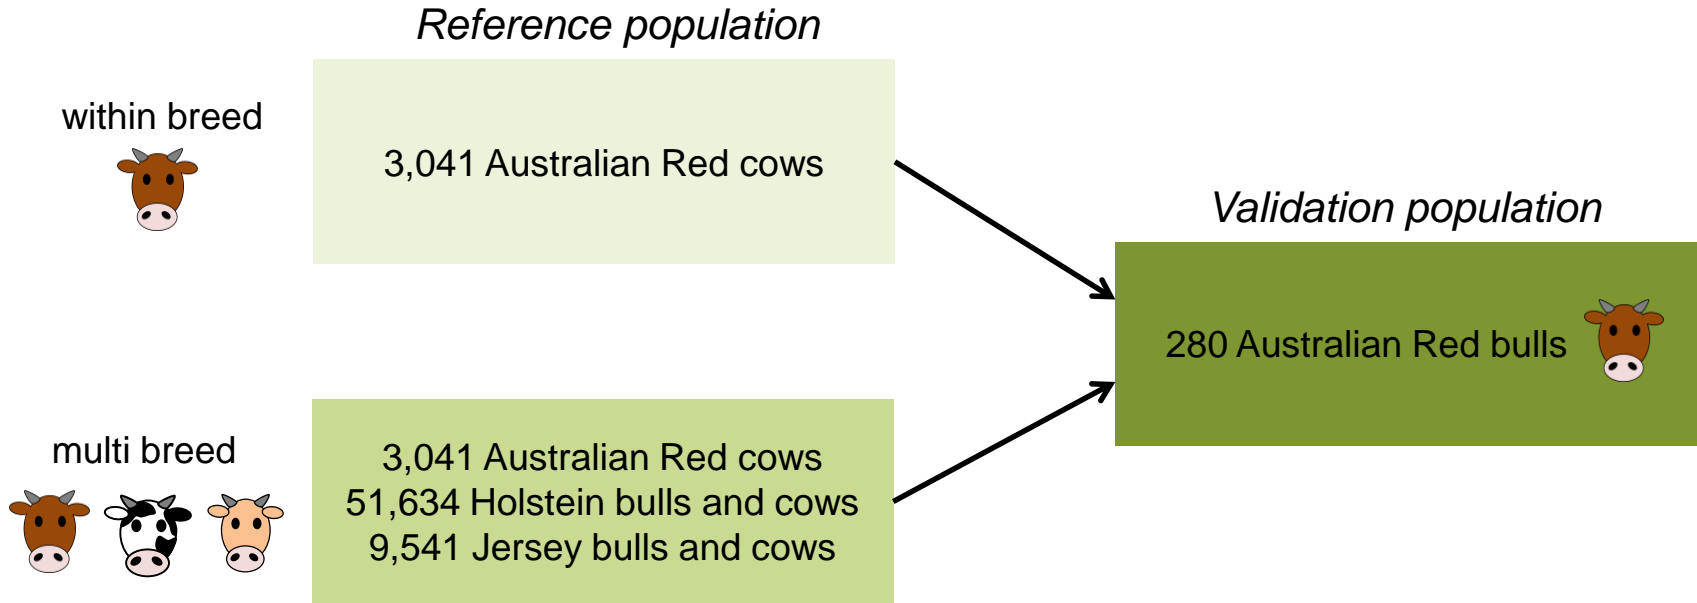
Reference population

within breed

3,041 Australian Red cows

Validation population

280 Australian Red bulls

multi breed

3,041 Australian Red cows
51,634 Holstein bulls and cows
9,541 Jersey bulls and cows